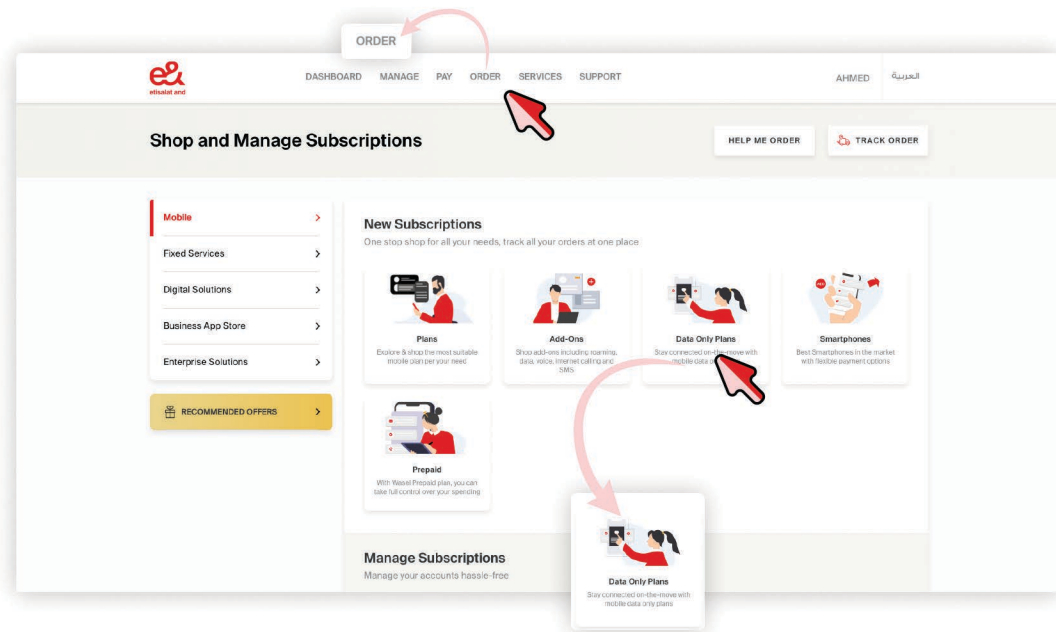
ORDER

e&
etisalat and

DASHBOARD MANAGE PAY ORDER SERVICES SUPPORT

AHMED العربية

Shop and Manage Subscriptions

HELP ME ORDER

TRACK ORDER

Mobile

Fixed Services

Digital Solutions

Business App Store

Enterprise Solutions

RECOMMENDED OFFERS

New Subscriptions

One stop shop for all your needs, track all your orders at one place

Plans

Explore & shop the most suitable mobile plan per your need

Add-Ons

Shop add-ons including roaming, data, voice, internet calling and SMS

Data Only Plans

Stay connected on-the-move with mobile data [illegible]

Smartphones

Best Smartphones in the market with flexible payment options

Prepaid

With Wasel Prepaid plan, you can take full control over your spending

Manage Subscriptions

Manage your accounts hassle-free

Data Only Plans

Stay connected on-the-move with mobile data only plans